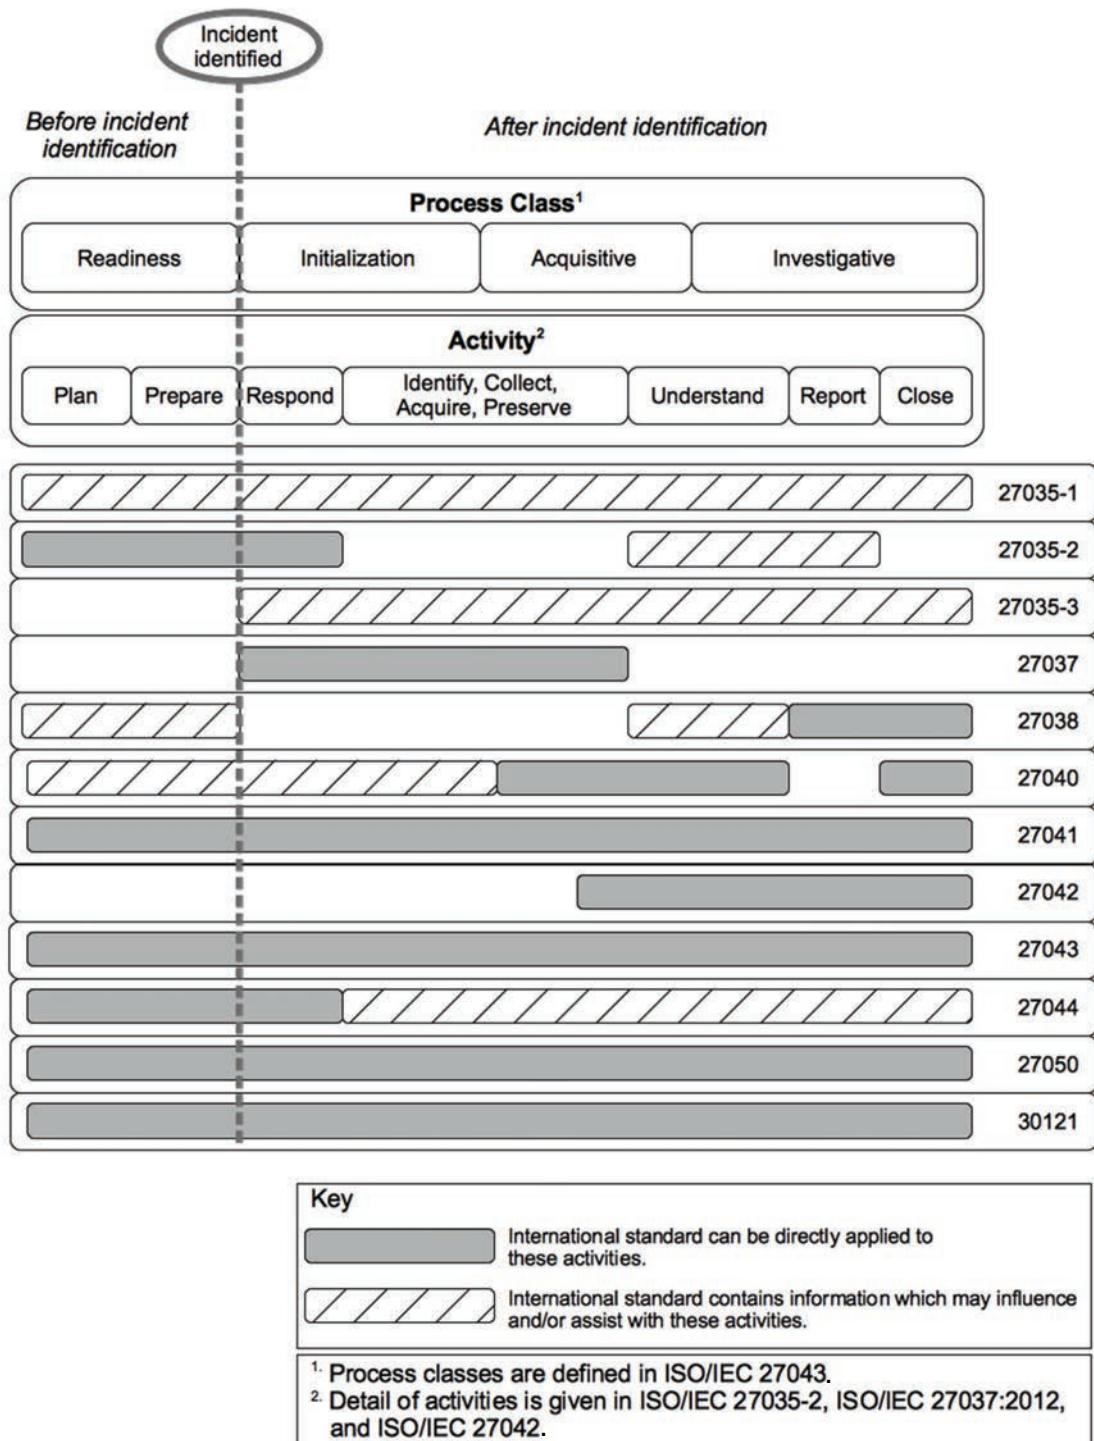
Incident identified

Before incident identification

After incident identification

Process Class$^1$

Readiness

Initialization

Acquisitive

Investigative

Activity$^2$

Plan

Prepare

Respond

Identify, Collect, Acquire, Preserve

Understand

Report

Close

27035-1

27035-2

27035-3

27037

27038

27040

27041

27042

27043

27044

27050

30121

Key

International standard can be directly applied to these activities.

International standard contains information which may influence and/or assist with these activities.

$^1$ Process classes are defined in ISO/IEC 27043.
$^2$ Detail of activities is given in ISO/IEC 27035-2, ISO/IEC 27037:2012, and ISO/IEC 27042.